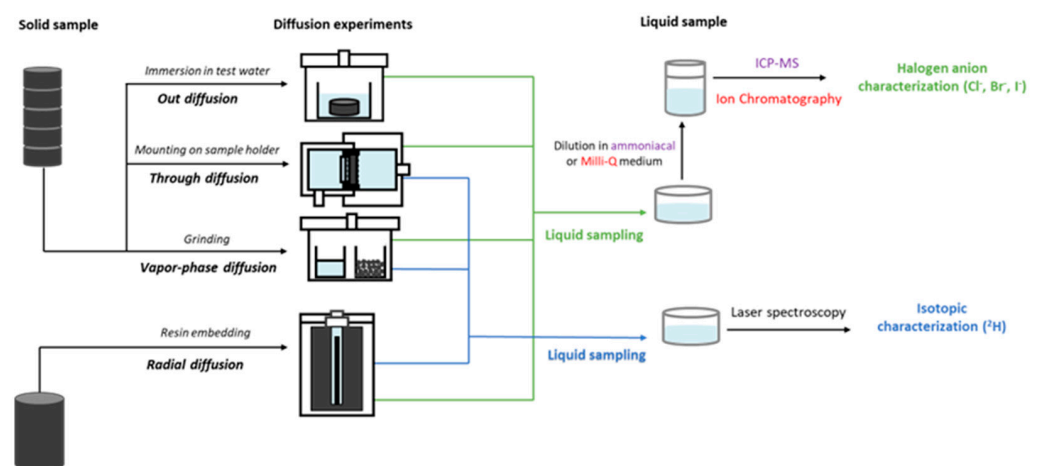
Solid sample

Diffusion experiments

Liquid sample

Immersion in test water
Out diffusion

Mounting on sample holder
Through diffusion

Grinding
Vapor-phase diffusion

Resin embedding
Radial diffusion

ICP-MS
Ion Chromatography

Halogen anion characterization (Cl$^-$, Br$^-$, I$^-$)

Dilution in ammoniacal or Milli-Q medium

Liquid sampling

Laser spectroscopy

Isotopic characterization ($^2$H)

Liquid sampling